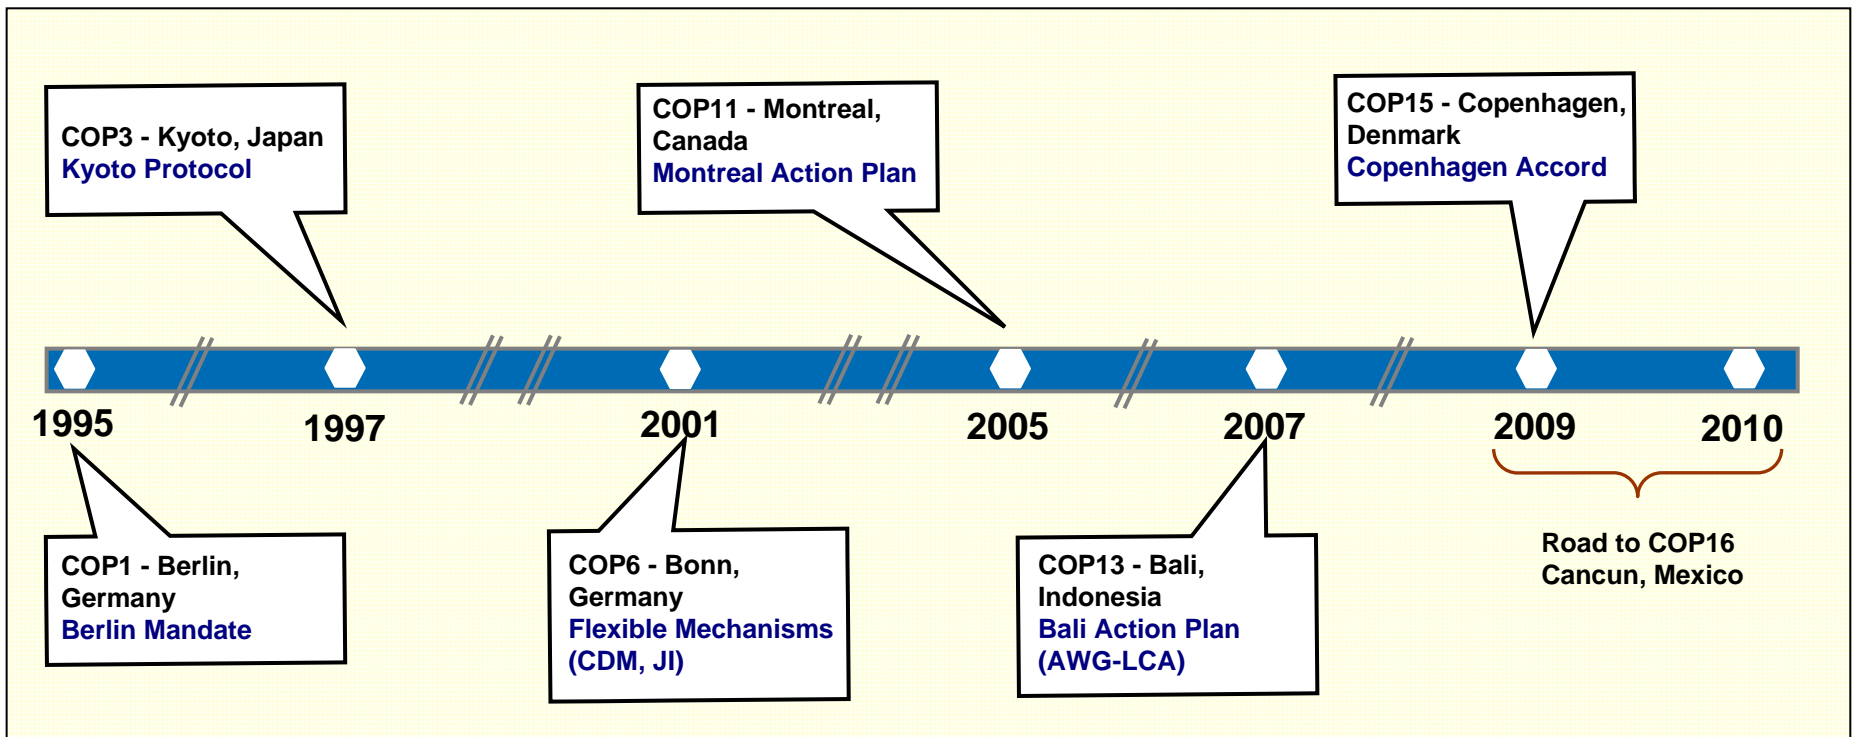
COP3 - Kyoto, Japan
Kyoto Protocol

COP11 - Montreal, Canada
Montreal Action Plan

COP15 - Copenhagen, Denmark
Copenhagen Accord

1995

1997

2001

2005

2007

2009

2010

COP1 - Berlin, Germany
Berlin Mandate

COP6 - Bonn, Germany
Flexible Mechanisms (CDM, JI)

COP13 - Bali, Indonesia
Bali Action Plan (AWG-LCA)

Road to COP16
Cancun, Mexico